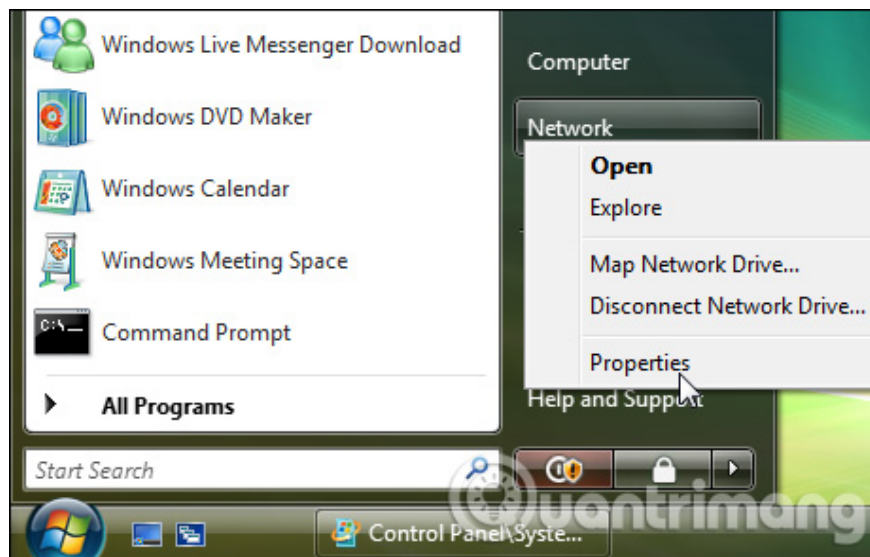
Windows Live Messenger Download

Windows DVD Maker

Windows Calendar

Windows Meeting Space

Command Prompt

All Programs

Start Search

Computer

Network

Open

Explore

Map Network Drive...

Disconnect Network Drive...

Properties

Help and Support

Control Panel\Syste...

uantrimang